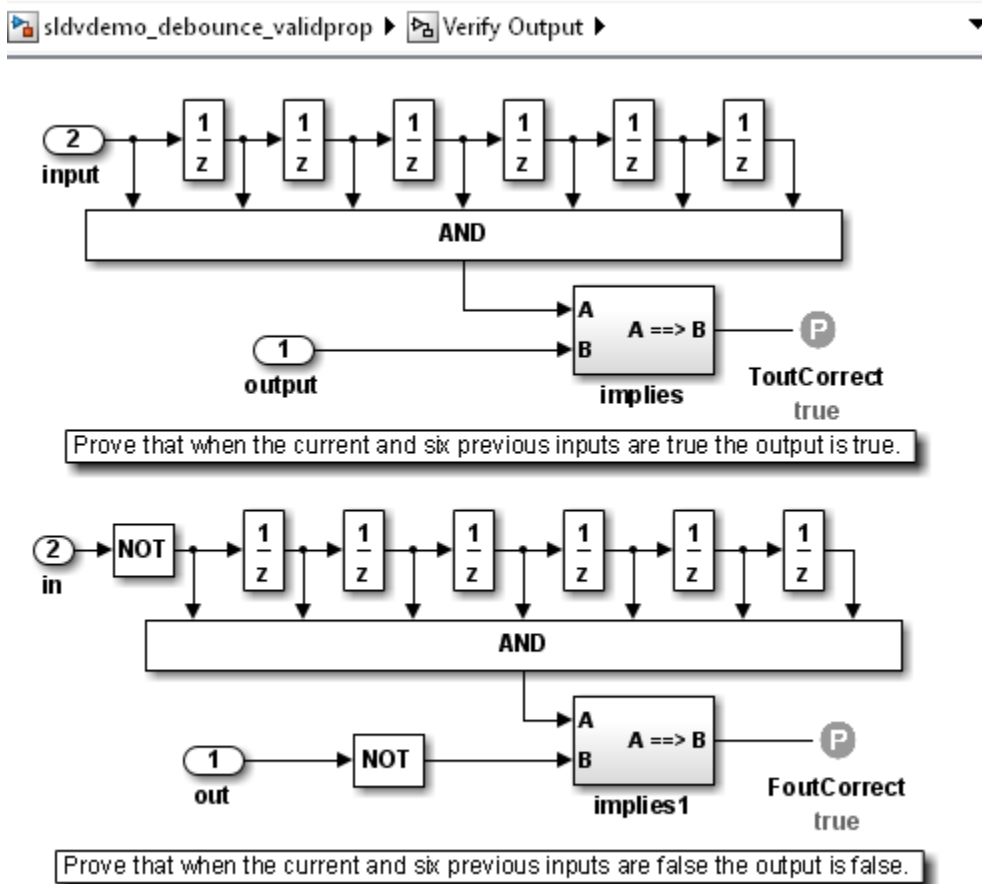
sldvdemo_debounce_validprop ▶ Verify Output ▶

2
input

$\frac{1}{z}$ $\frac{1}{z}$ $\frac{1}{z}$ $\frac{1}{z}$ $\frac{1}{z}$ $\frac{1}{z}$

AND

A
A ==> B
B
implies

1
output

P
ToutCorrect
true

Prove that when the current and six previous inputs are true the output is true.

2
in

NOT

$\frac{1}{z}$ $\frac{1}{z}$ $\frac{1}{z}$ $\frac{1}{z}$ $\frac{1}{z}$ $\frac{1}{z}$

AND

A
A ==> B
B
implies1

1
out

NOT

P
FoutCorrect
true

Prove that when the current and six previous inputs are false the output is false.